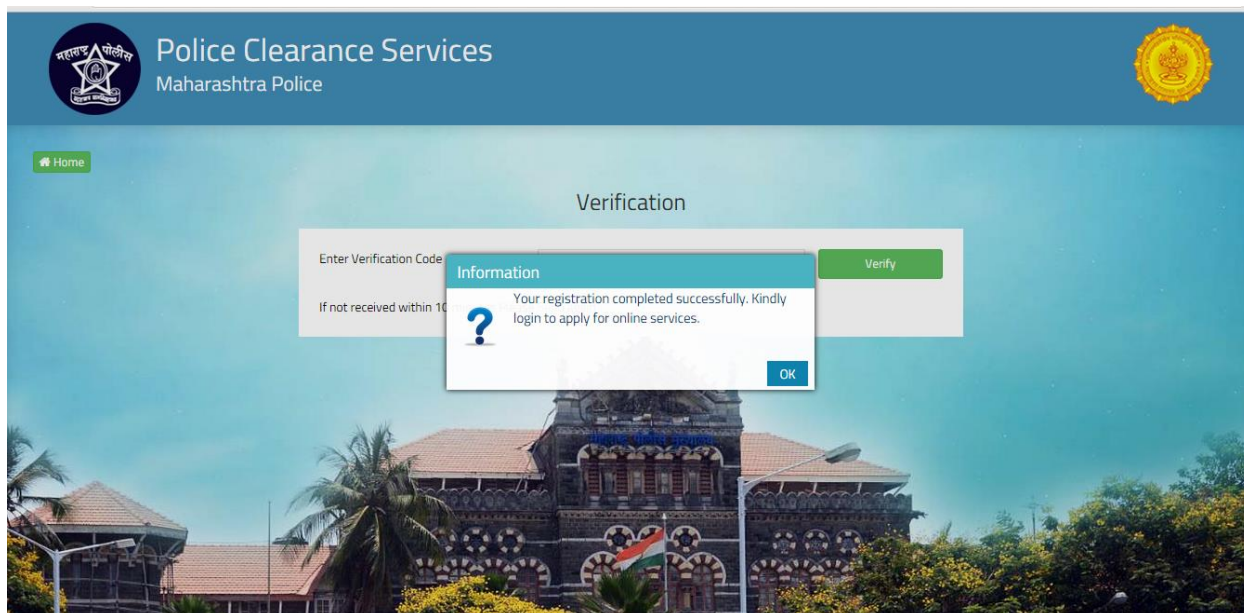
महाराष्ट्र पोलीस

Police Clearance Services
Maharashtra Police

Home

Verification

Enter Verification Code

Verify

If not received within 10 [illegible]

Information

Your registration completed successfully. Kindly login to apply for online services.

OK

महाराष्ट्र पोलीस मुख्यालय